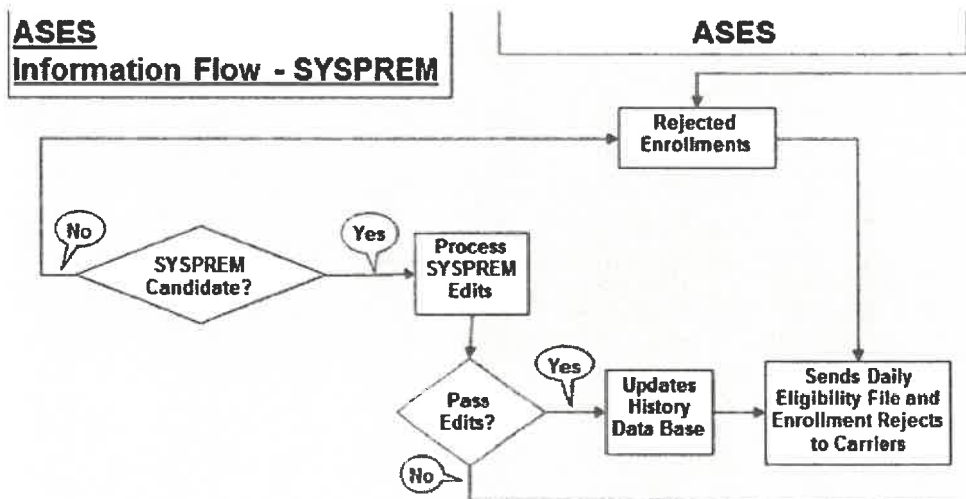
ASES
Information Flow - SYSPREM

ASES

Rejected Enrollments

No

SYSPREM Candidate?

Yes

Process SYSPREM Edits

Yes

Pass Edits?

Updates History Data Base

Sends Daily Eligibility File and Enrollment Rejects to Carriers

No